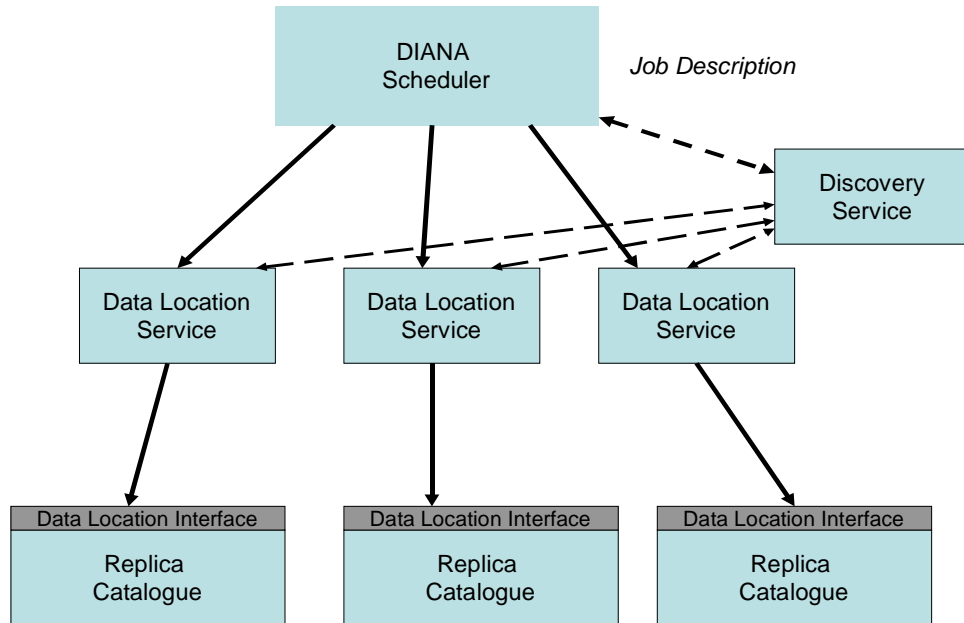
DIANA Scheduler

Job Description

Discovery Service

Data Location Service

Data Location Service

Data Location Service

Data Location Interface

Replica Catalogue

Data Location Interface

Replica Catalogue

Data Location Interface

Replica Catalogue